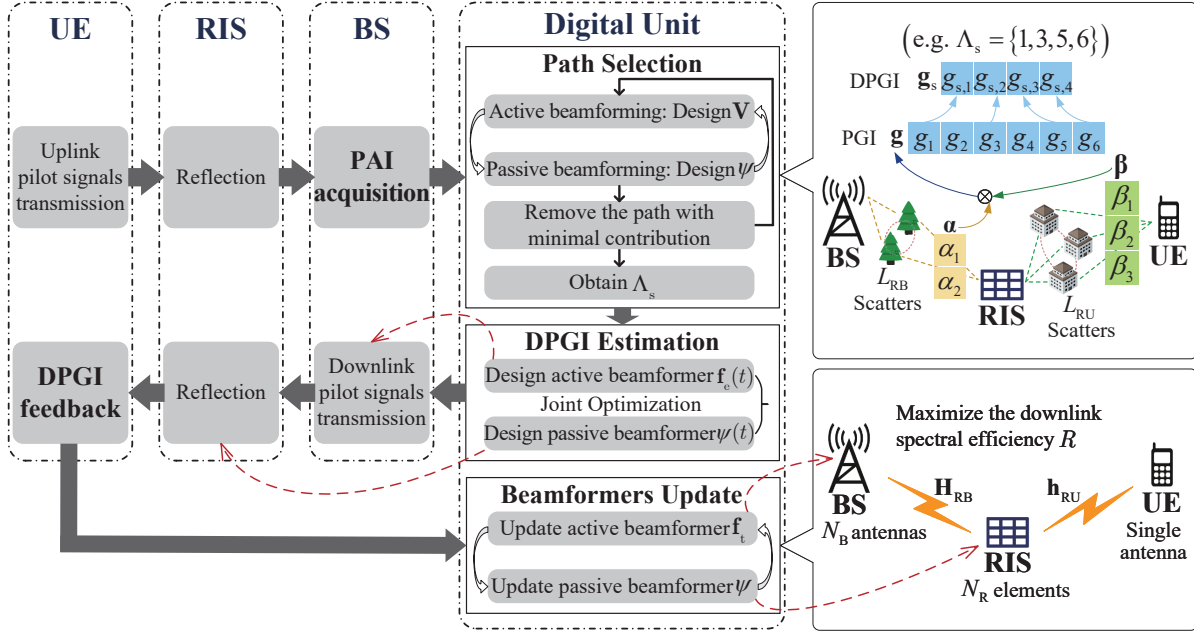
UE

RIS

BS

Digital Unit

Uplink pilot signals transmission

Reflection

PAI acquisition

Path Selection

Active beamforming: Design $\mathbf{V}$

Passive beamforming: Design $\psi$

Remove the path with minimal contribution

Obtain $\Lambda_s$

DPGI Estimation

Design active beamformer $\mathbf{f}_e(t)$

Joint Optimization

Design passive beamformer $\psi(t)$

Beamformers Update

Update active beamformer $\mathbf{f}_t$

Update passive beamformer $\psi$

DPGI feedback

Reflection

Downlink pilot signals transmission

$(\text{e.g. } \Lambda_s = \{1,3,5,6\})$

DPGI $\mathbf{g}_s$ $g_{s,1}$ $g_{s,2}$ $g_{s,3}$ $g_{s,4}$

PGI $\mathbf{g}$ $g_1$ $g_2$ $g_3$ $g_4$ $g_5$ $g_6$

$\boldsymbol{\beta}$

$\boldsymbol{\alpha}$

$\beta_1$ $\beta_2$ $\beta_3$

$\alpha_1$ $\alpha_2$

BS

$L_{RB}$ Scatters

RIS

$L_{RU}$ Scatters

UE

Maximize the downlink spectral efficiency $R$

BS $N_B$ antennas

$\mathbf{H}_{RB}$

$\mathbf{h}_{RU}$

RIS $N_R$ elements

UE Single antenna